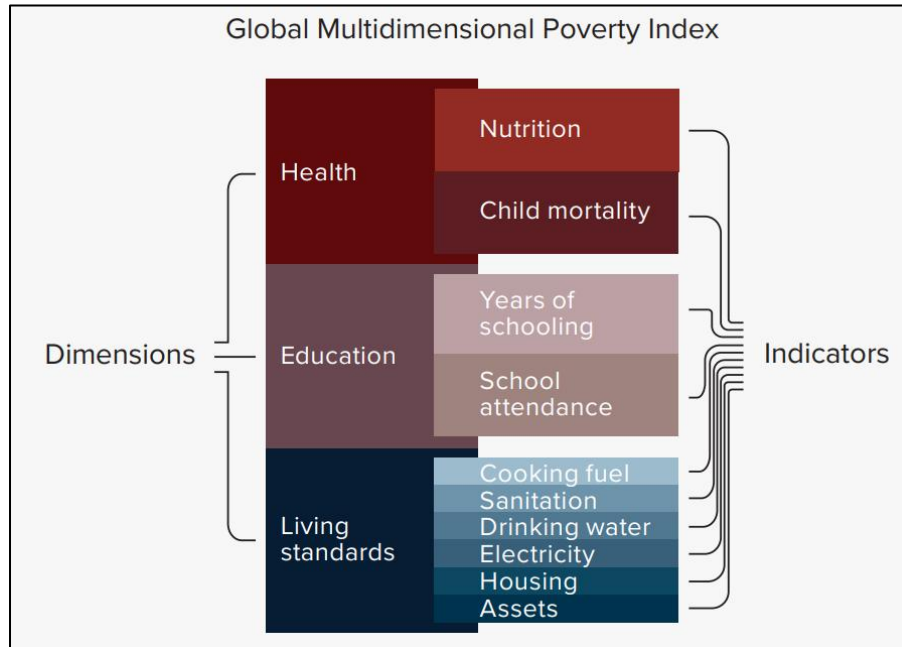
Global Multidimensional Poverty Index

Dimensions

Health

Education

Living standards

Nutrition

Child mortality

Years of schooling

School attendance

Cooking fuel

Sanitation

Drinking water

Electricity

Housing

Assets

Indicators